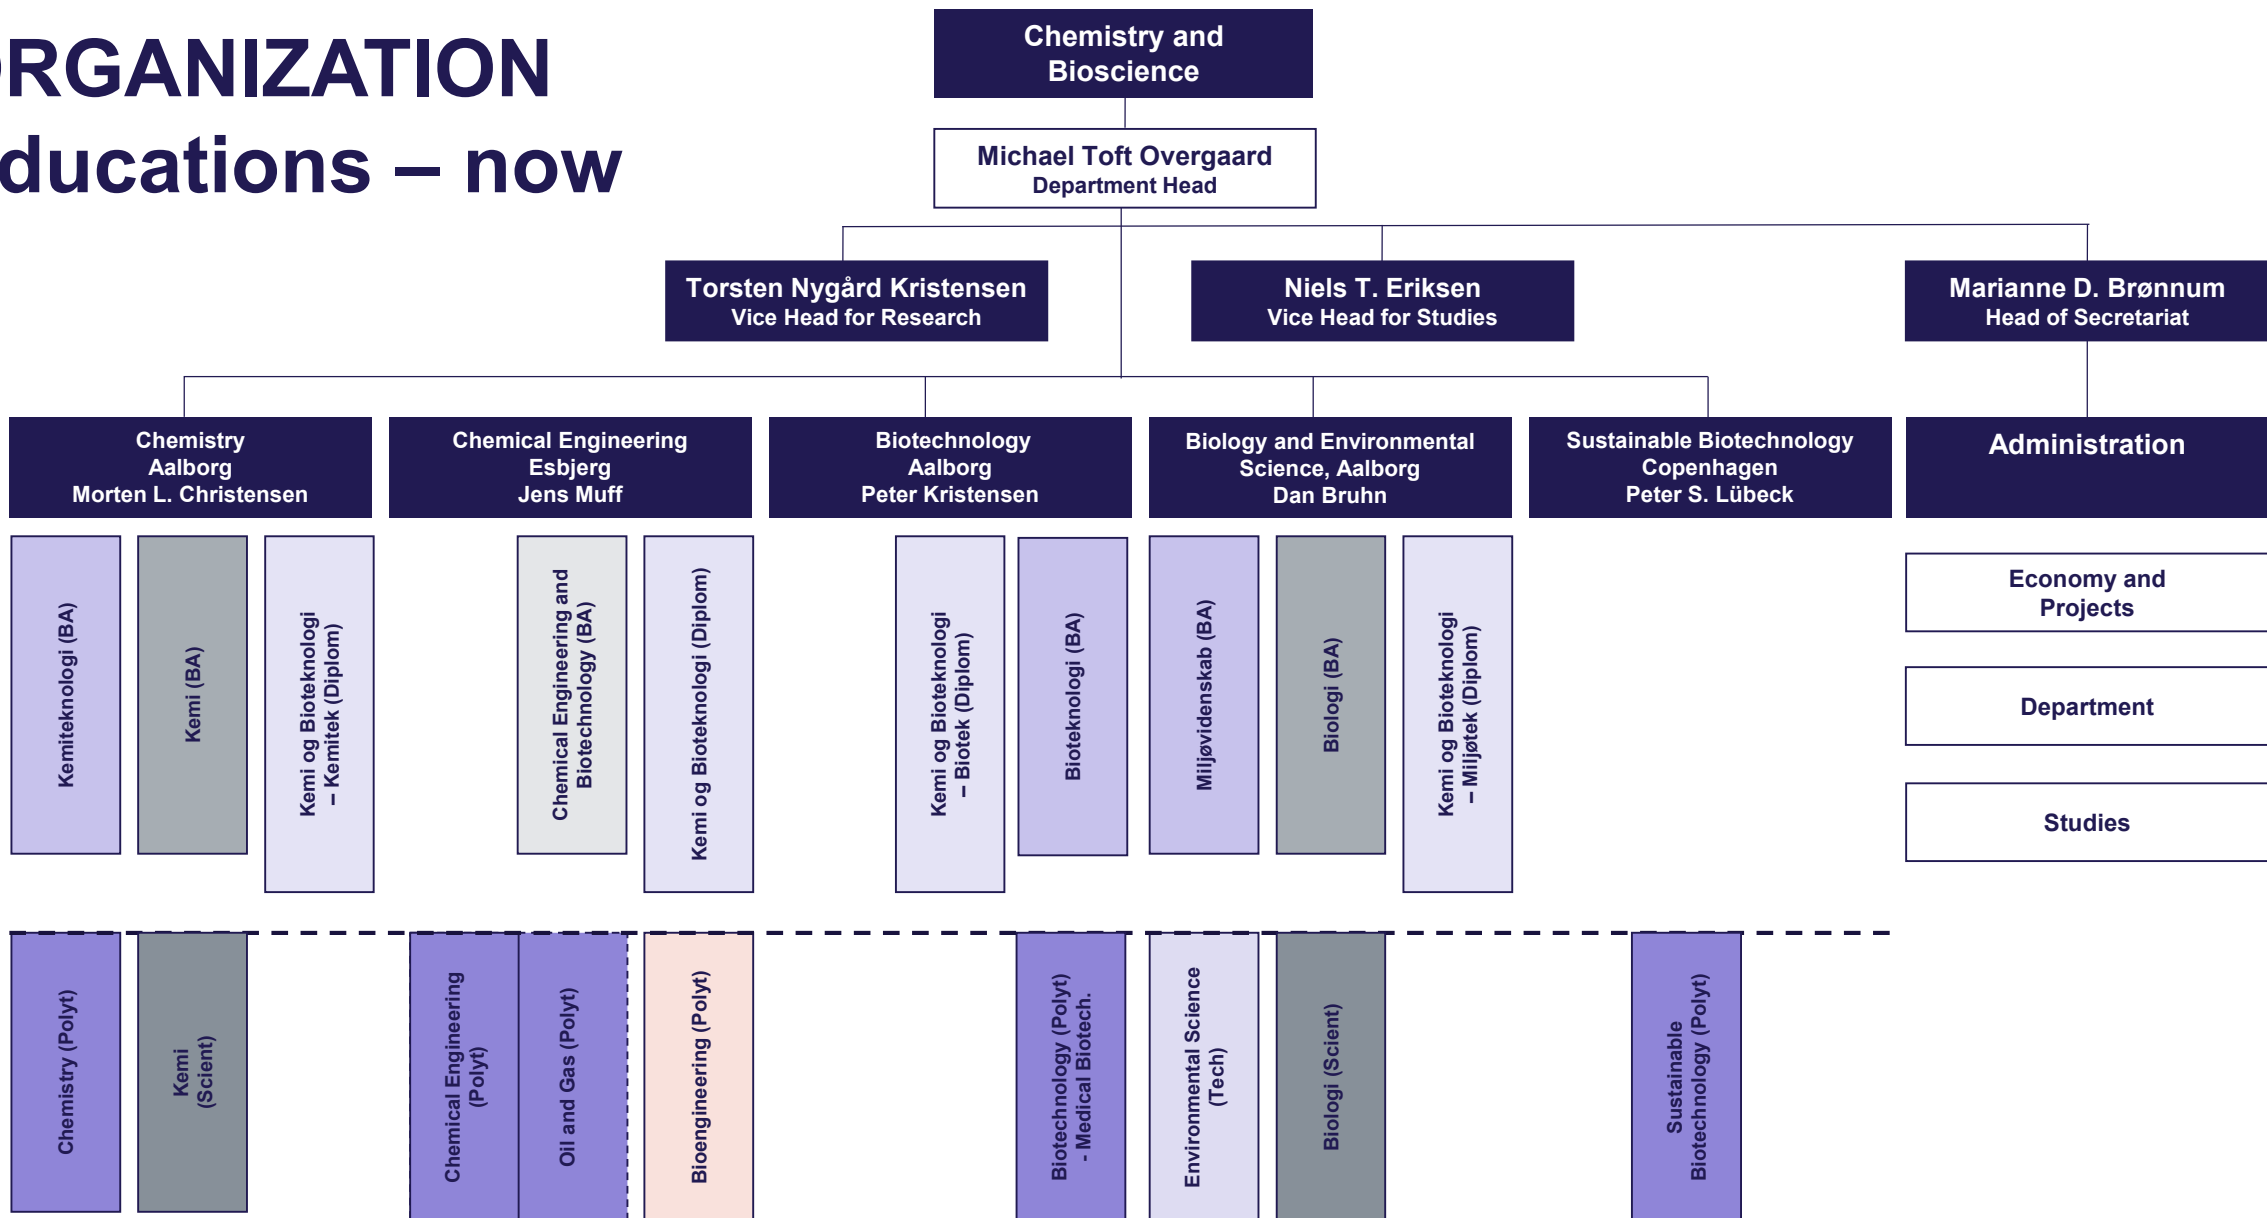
RGANIZATION
ducations – now

Chemistry and Bioscience

Michael Toft Overgaard
Department Head

Torsten Nygård Kristensen
Vice Head for Research

Niels T. Eriksen
Vice Head for Studies

Marianne D. Brønnum
Head of Secretariat

Chemistry
Aalborg
Morten L. Christensen

Chemical Engineering
Esbjerg
Jens Muff

Biotechnology
Aalborg
Peter Kristensen

Biology and Environmental Science, Aalborg
Dan Bruhn

Sustainable Biotechnology
Copenhagen
Peter S. Lübeck

Administration

Kemiteknologi (BA)

Kemi (BA)

Kemi og Bioteknologi – Kemitek (Diplom)

Chemical Engineering and Biotechnology (BA)

Kemi og Bioteknologi (Diplom)

Kemi og Bioteknologi – Biotek (Diplom)

Bioteknologi (BA)

Miljøvidenskab (BA)

Biologi (BA)

Kemi og Bioteknologi – Miljøtek (Diplom)

Economy and Projects

Department

Studies

Chemistry (Polyt)

Kemi (Scient)

Chemical Engineering (Polyt)

Oil and Gas (Polyt)

Bioengineering (Polyt)

Biotechnology (Polyt) - Medical Biotech.

Environmental Science (Tech)

Biologi (Scient)

Sustainable Biotechnology (Polyt)